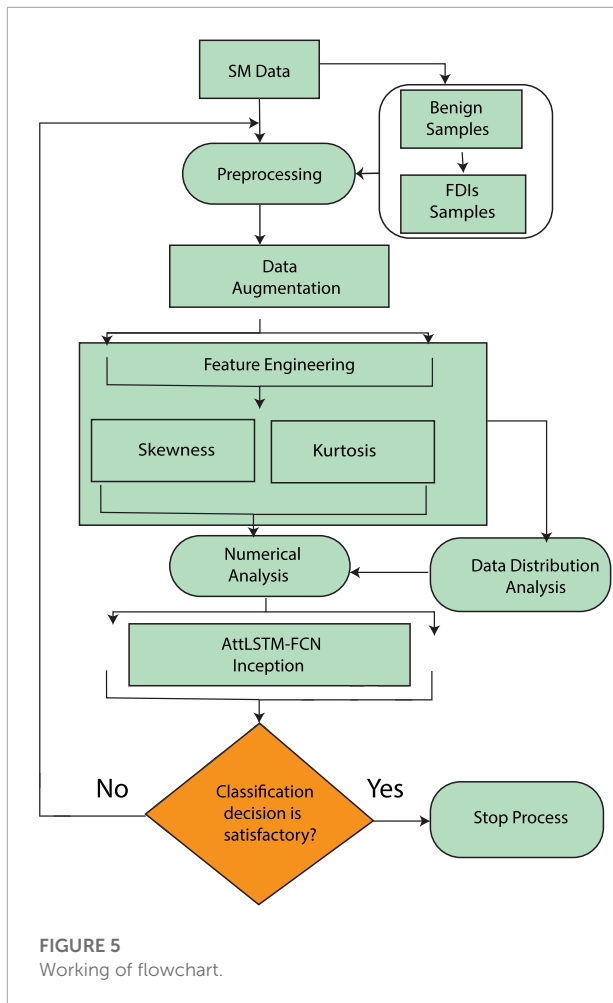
SM Data

Benign Samples

FDIs Samples

Preprocessing

Data Augmentation

Feature Engineering

Skewness

Kurtosis

Numerical Analysis

Data Distribution Analysis

AttLSTM-FCN Inception

No

Classification decision is satisfactory?

Yes

Stop Process

FIGURE 5
Working of flowchart.